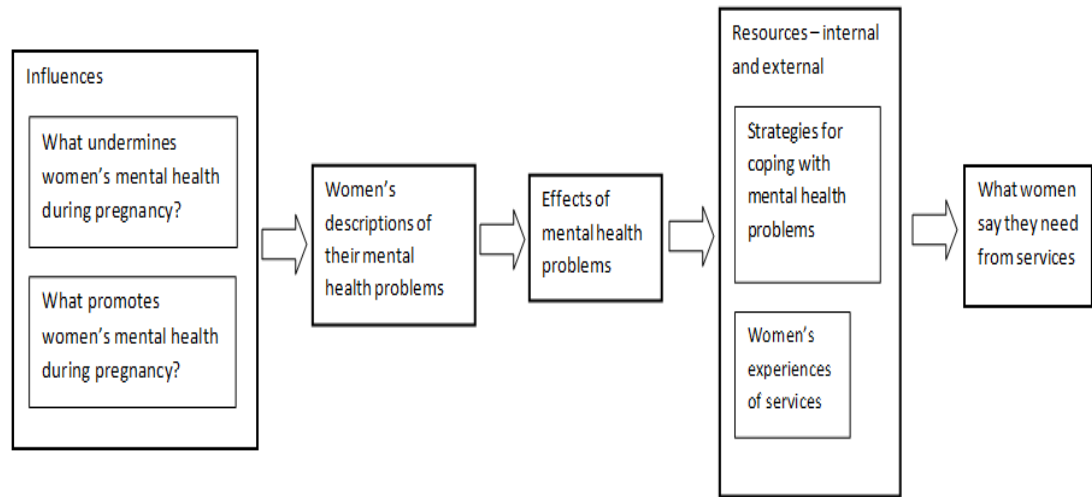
Influences

What undermines women's mental health during pregnancy?

What promotes women's mental health during pregnancy?

Women's descriptions of their mental health problems

Effects of mental health problems

Resources – internal and external

Strategies for coping with mental health problems

Women's experiences of services

What women say they need from services